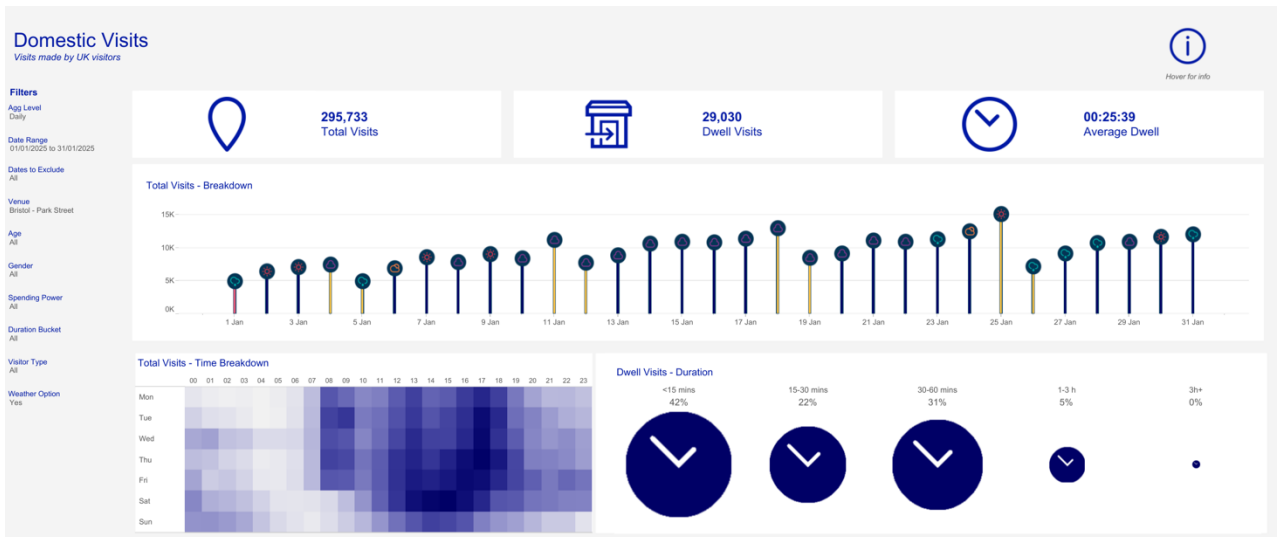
Domestic Visits
Visits made by UK visitors

Hover for info

Filters
Agg Level
Daily
Date Range
01/01/2025 to 31/01/2025
Dates to Exclude
All
Venue
Bristol - Park Street
Age
All
Gender
All
Spending Power
All
Duration Bucket
All
Visitor Type
All
Weather Option
Yes

295,733
Total Visits

29,030
Dwell Visits

00:25:39
Average Dwell

Total Visits - Breakdown

15K
10K
5K
0K

1 Jan 3 Jan 5 Jan 7 Jan 9 Jan 11 Jan 13 Jan 15 Jan 17 Jan 19 Jan 21 Jan 23 Jan 25 Jan 27 Jan 29 Jan 31 Jan

Total Visits - Time Breakdown

00 01 02 03 04 05 06 07 08 09 10 11 12 13 14 15 16 17 18 19 20 21 22 23
Mon
Tue
Wed
Thu
Fri
Sat
Sun

Dwell Visits - Duration

| <15 mins | 15-30 mins | 30-60 mins | 1-3 h | 3h+ |
|---|---|---|---|---|
| 42% | 22% | 31% | 5% | 0% |